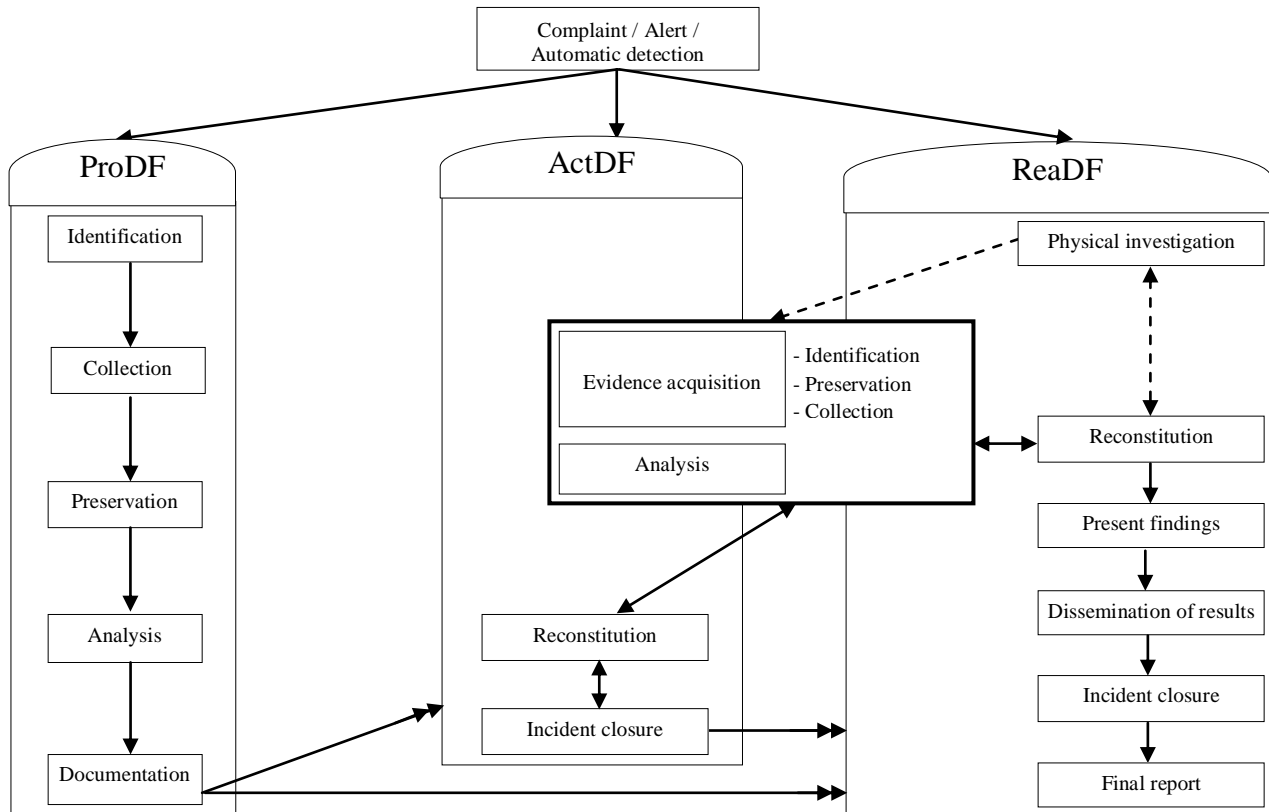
Complaint / Alert / Automatic detection

ProDF

Identification

Collection

Preservation

Analysis

Documentation

ActDF

Evidence acquisition

- Identification
- Preservation
- Collection

Analysis

Reconstitution

Incident closure

ReaDF

Physical investigation

Reconstitution

Present findings

Dissemination of results

Incident closure

Final report